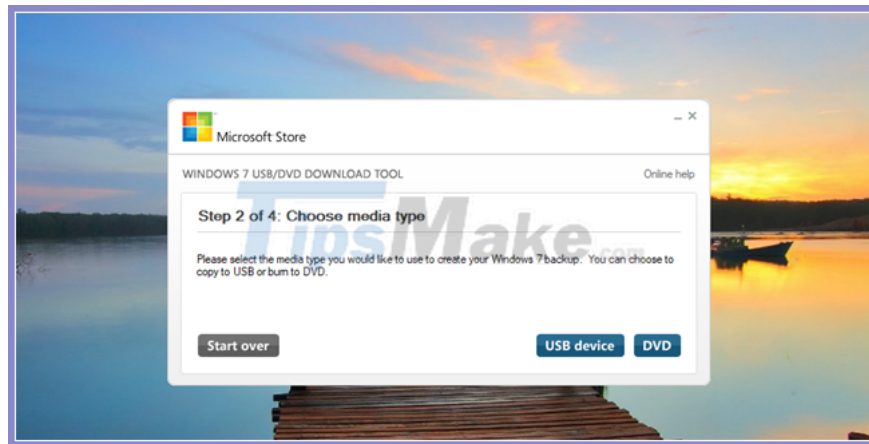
Microsoft Store

WINDOWS 7 USB/DVD DOWNLOAD TOOL

Online help

Step 2 of 4: Choose media type

TipsMake.com

Please select the media type you would like to use to create your Windows 7 backup. You can choose to copy to USB or burn to DVD.

Start over

USB device

DVD